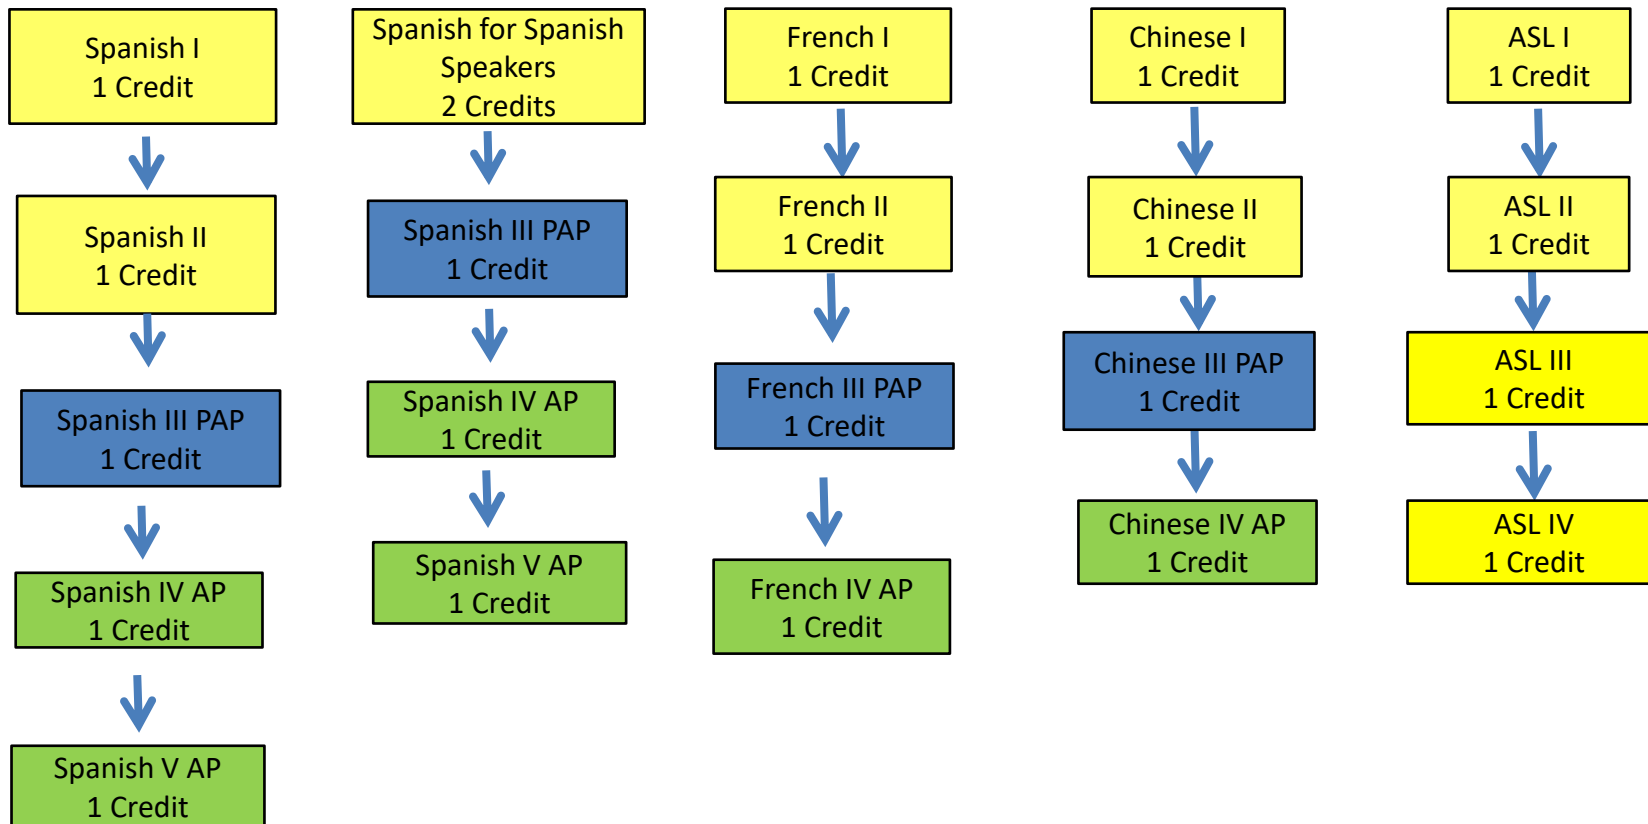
Spanish I
1 Credit

Spanish II
1 Credit

Spanish III PAP
1 Credit

Spanish IV AP
1 Credit

Spanish V AP
1 Credit

Spanish for Spanish Speakers
2 Credits

Spanish III PAP
1 Credit

Spanish IV AP
1 Credit

Spanish V AP
1 Credit

French I
1 Credit

French II
1 Credit

French III PAP
1 Credit

French IV AP
1 Credit

Chinese I
1 Credit

Chinese II
1 Credit

Chinese III PAP
1 Credit

Chinese IV AP
1 Credit

ASL I
1 Credit

ASL II
1 Credit

ASL III
1 Credit

ASL IV
1 Credit